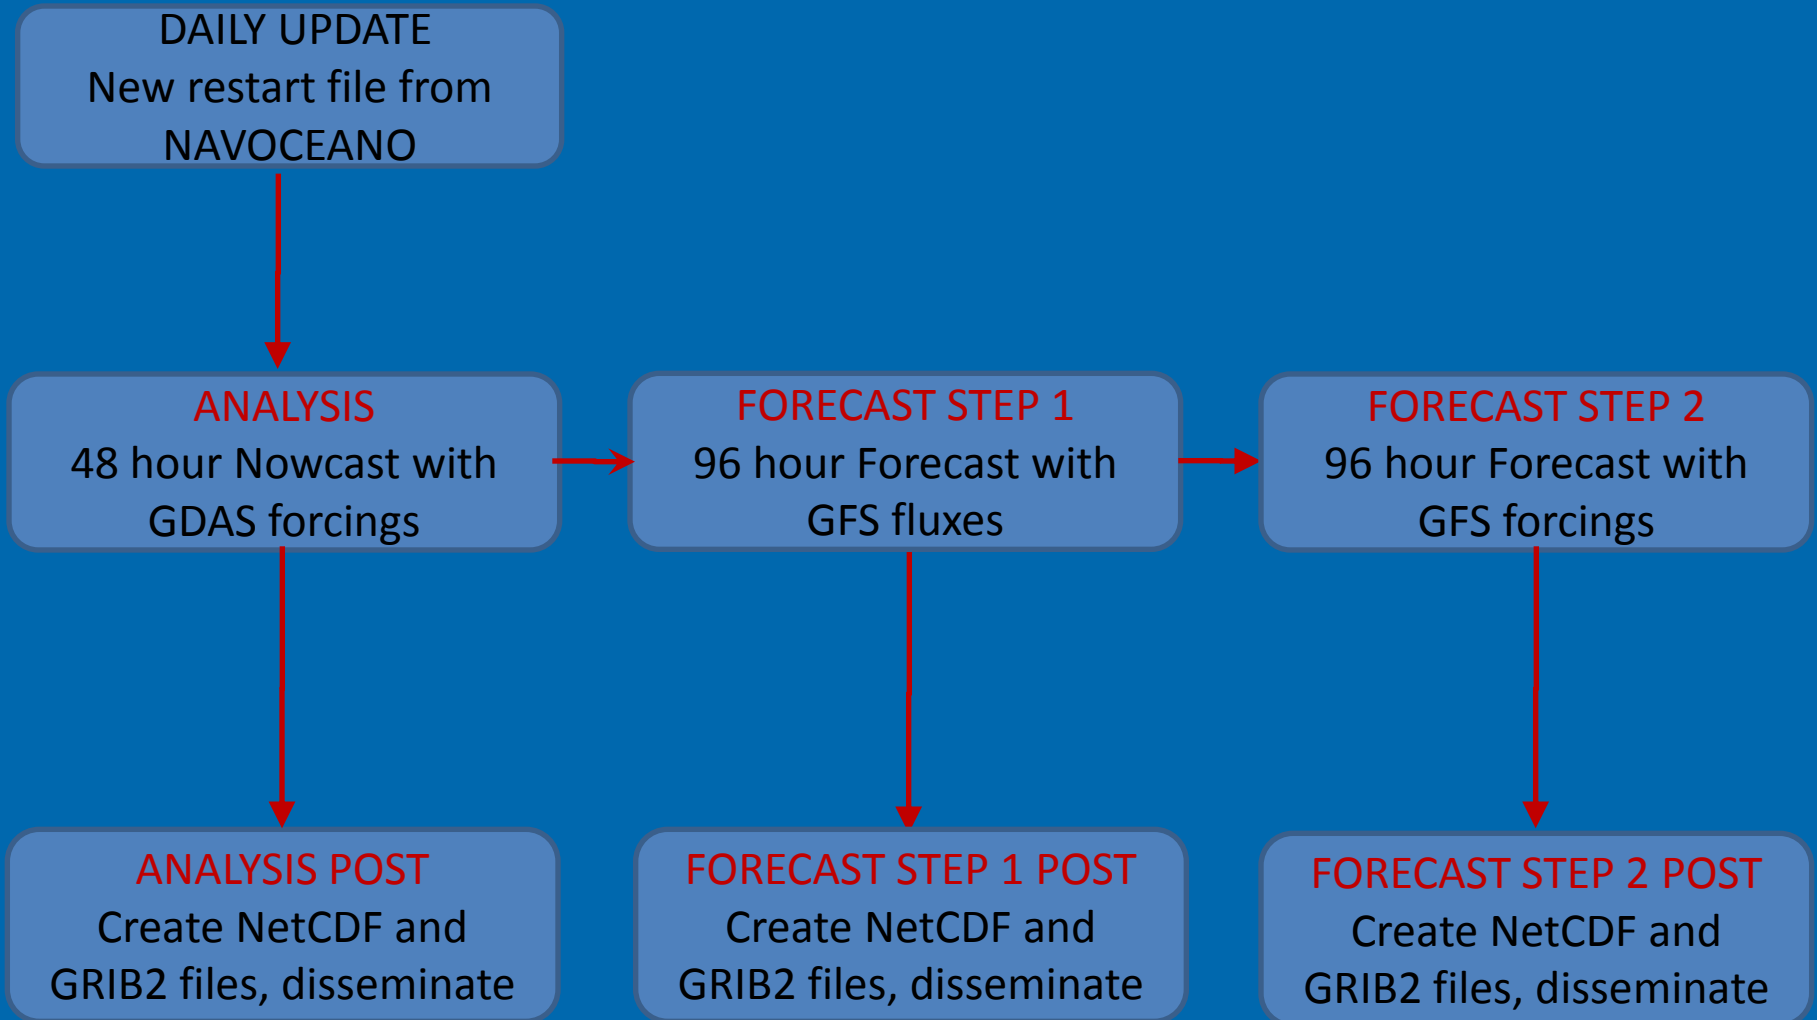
DAILY UPDATE
New restart file from NAVOCEANO

ANALYSIS
48 hour Nowcast with GDAS forcings

FORECAST STEP 1
96 hour Forecast with GFS fluxes

FORECAST STEP 2
96 hour Forecast with GFS forcings

ANALYSIS POST
Create NetCDF and GRIB2 files, disseminate

FORECAST STEP 1 POST
Create NetCDF and GRIB2 files, disseminate

FORECAST STEP 2 POST
Create NetCDF and GRIB2 files, disseminate